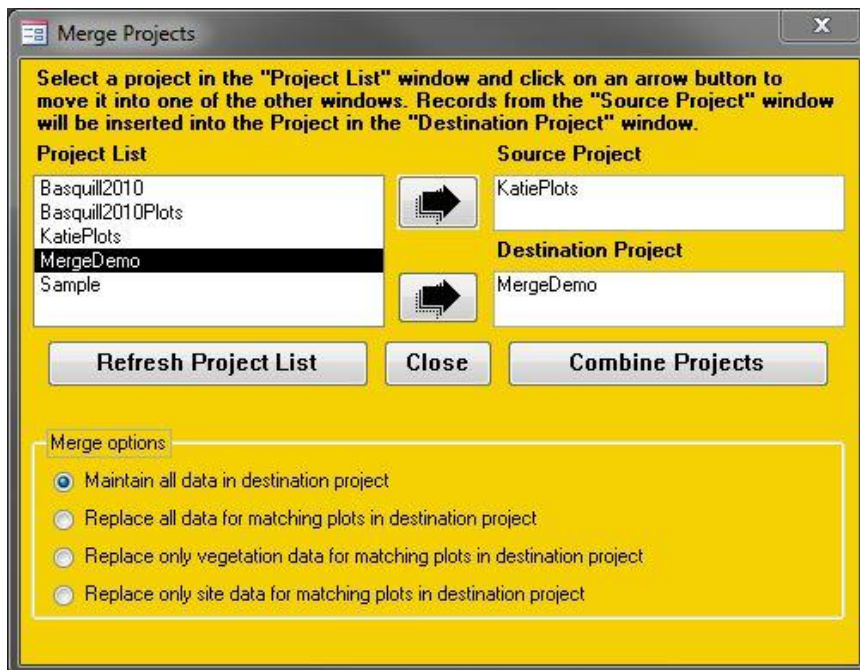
Merge Projects

X

Select a project in the "Project List" window and click on an arrow button to move it into one of the other windows. Records from the "Source Project" window will be inserted into the Project in the "Destination Project" window.

Project List

Basquill2010
Basquill2010Plots
KatiePlots
MergeDemo
Sample

Source Project

KatiePlots

Destination Project

MergeDemo

Refresh Project List

Close

Combine Projects

Merge options

Maintain all data in destination project

Replace all data for matching plots in destination project

Replace only vegetation data for matching plots in destination project

Replace only site data for matching plots in destination project